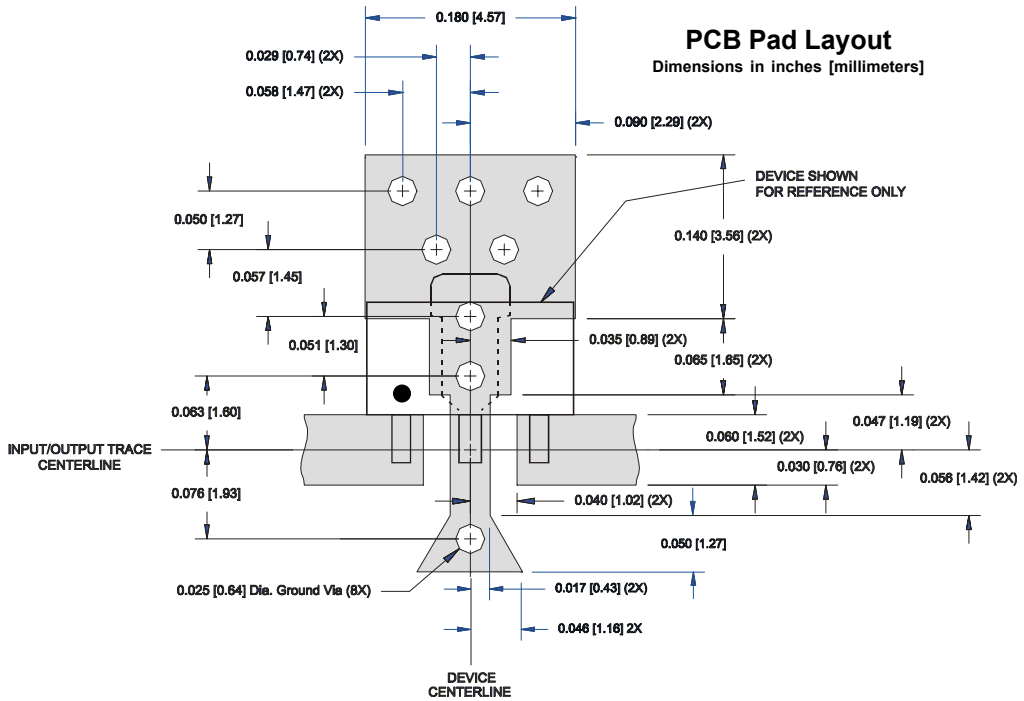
PCB Pad Layout
Dimensions in inches [millimeters]

0.180 [4.57]
0.029 [0.74] (2X)
0.058 [1.47] (2X)
0.090 [2.29] (2X)
DEVICE SHOWN
FOR REFERENCE ONLY
0.050 [1.27]
0.140 [3.56] (2X)
0.057 [1.45]
0.051 [1.30]
0.035 [0.89] (2X)
0.065 [1.65] (2X)
0.063 [1.60]
0.047 [1.19] (2X)
INPUT/OUTPUT TRACE
CENTERLINE
0.060 [1.52] (2X)
0.030 [0.76] (2X)
0.056 [1.42] (2X)
0.076 [1.93]
0.040 [1.02] (2X)
0.050 [1.27]
0.025 [0.64] Dia. Ground Via (8X)
0.017 [0.43] (2X)
0.046 [1.16] 2X
DEVICE
CENTERLINE